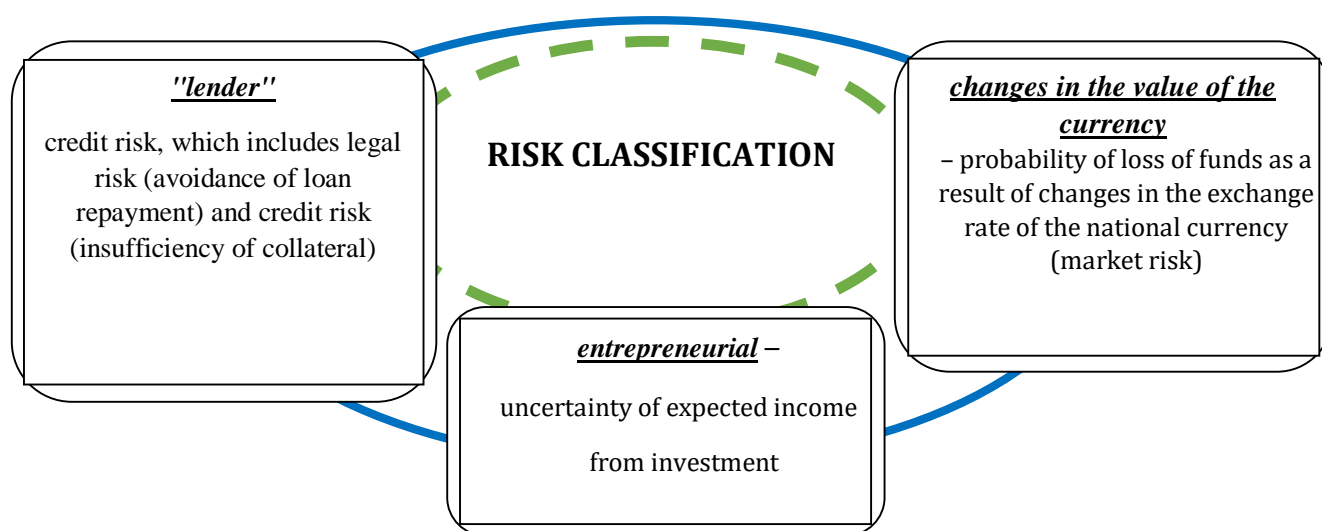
''lender''

credit risk, which includes legal risk (avoidance of loan repayment) and credit risk (insufficiency of collateral)

RISK CLASSIFICATION

changes in the value of the currency

– probability of loss of funds as a result of changes in the exchange rate of the national currency (market risk)

entrepreneurial –

uncertainty of expected income

from investment